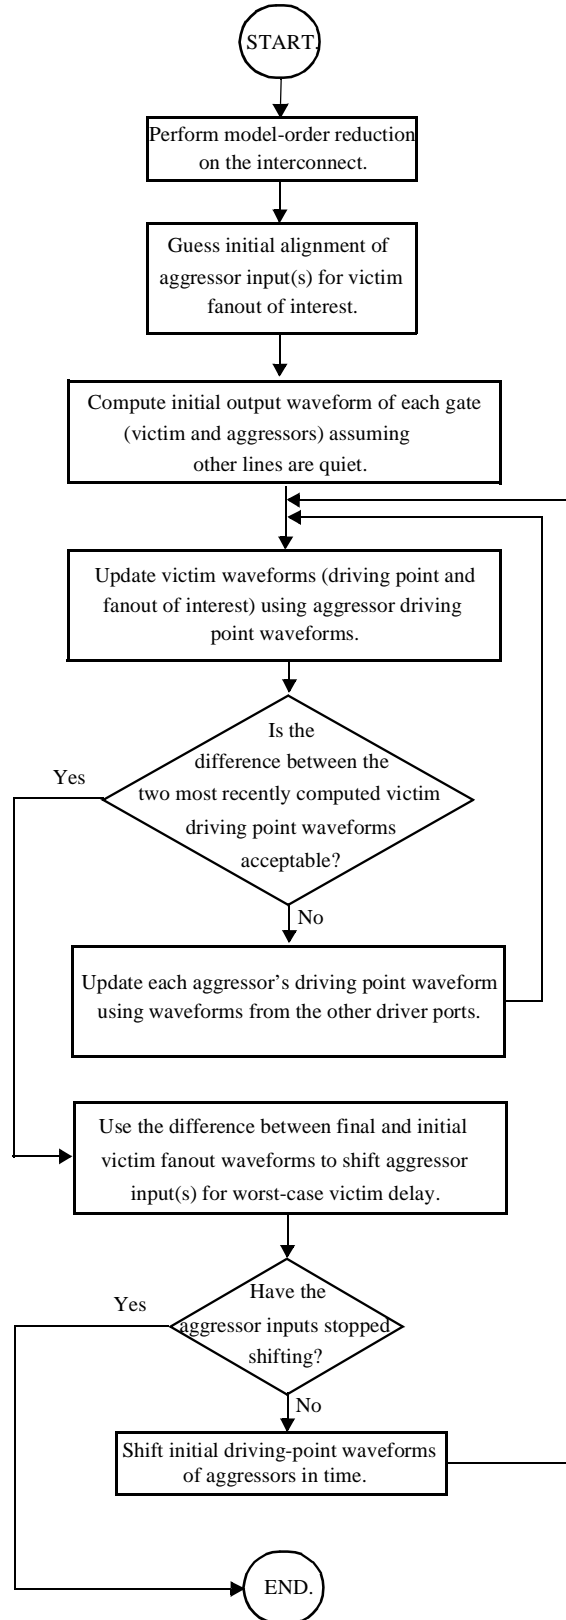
START.

Perform model-order reduction on the interconnect.

Guess initial alignment of aggressor input(s) for victim fanout of interest.

Compute initial output waveform of each gate (victim and aggressors) assuming other lines are quiet.

Update victim waveforms (driving point and fanout of interest) using aggressor driving point waveforms.

Is the difference between the two most recently computed victim driving point waveforms acceptable?

Yes

No

Update each aggressor's driving point waveform using waveforms from the other driver ports.

Use the difference between final and initial victim fanout waveforms to shift aggressor input(s) for worst-case victim delay.

Have the aggressor inputs stopped shifting?

Yes

No

Shift initial driving-point waveforms of aggressors in time.

END.